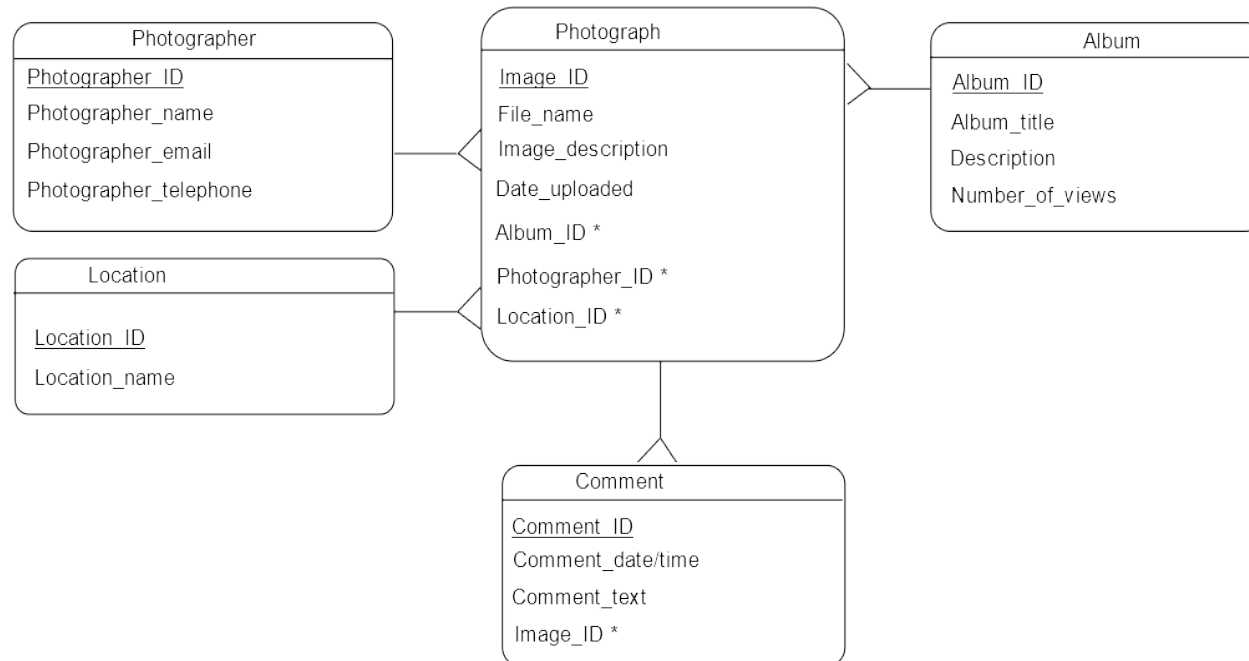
Photographer
Photographer_ID
Photographer_name
Photographer_email
Photographer_telephone

Photograph
Image_ID
File_name
Image_description
Date_uploaded
Album_ID *
Photographer_ID *
Location_ID *

Album
Album_ID
Album_title
Description
Number_of_views

Location
Location_ID
Location_name

Comment
Comment_ID
Comment_date/time
Comment_text
Image_ID *